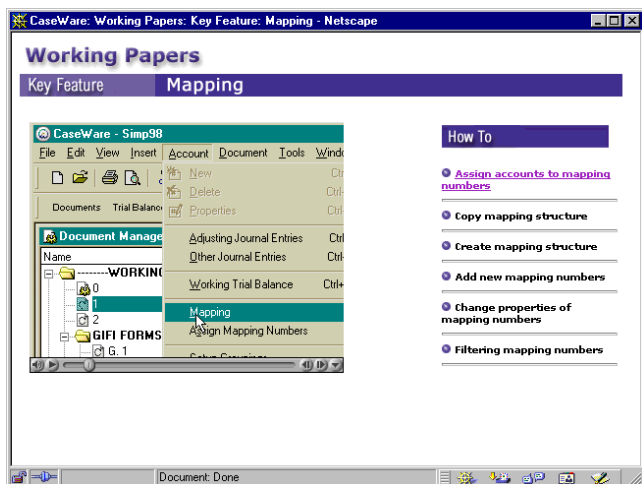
CaseWare: Working Papers: Key Feature: Mapping - Netscape

Working Papers

Key Feature Mapping

CaseWare - Simp98

File Edit View Insert Account Document Tools Windo

Documents Trial Balance

Document Manage

Name

--------WORKING

0

1

2

GIFI FORMS

G. 1

New Ctr

Delete Ctrl-

Properties Ctrl-

Adjusting Journal Entries Ctrl

Other Journal Entries Ctrl-

Working Trial Balance Ctrl+

Mapping

Assign Mapping Numbers

How To

Assign accounts to mapping numbers

Copy mapping structure

Create mapping structure

Add new mapping numbers

Change properties of mapping numbers

Filtering mapping numbers

Document: Done